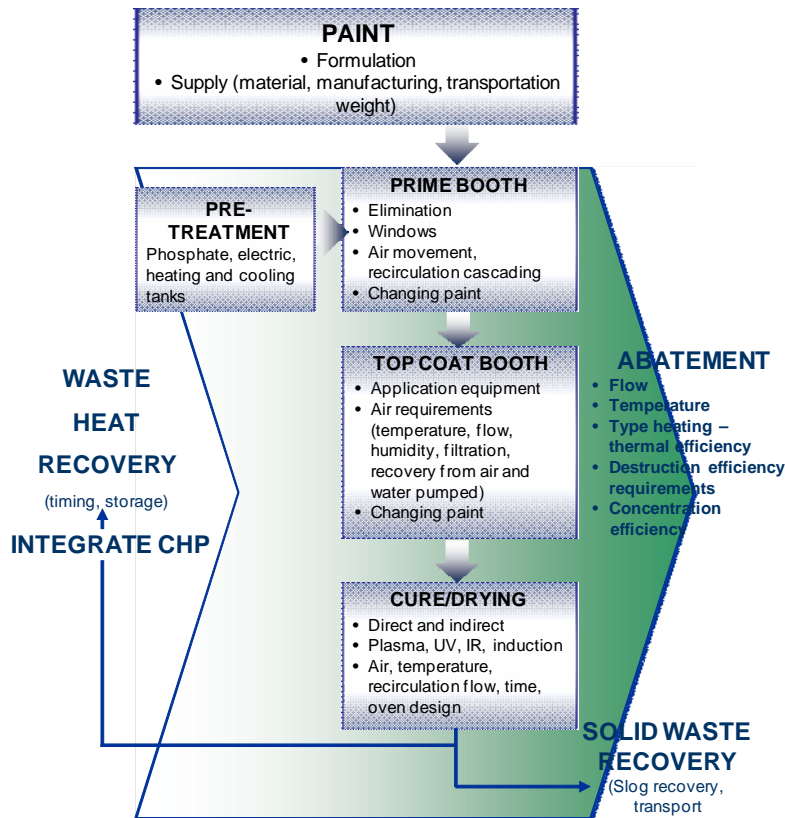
PAINT
• Formulation
• Supply (material, manufacturing, transportation weight)

PRE-TREATMENT
Phosphate, electric, heating and cooling tanks

PRIME BOOTH
• Elimination
• Windows
• Air movement, recirculation cascading
• Changing paint

TOP COAT BOOTH
• Application equipment
• Air requirements (temperature, flow, humidity, filtration, recovery from air and water pumped)
• Changing paint

CURE/DRYING
• Direct and indirect
• Plasma, UV, IR, induction
• Air, temperature, recirculation flow, time, oven design

WASTE
HEAT
RECOVERY
(timing, storage)
INTEGRATE CHP

ABATEMENT
• Flow
• Temperature
• Type heating – thermal efficiency
• Destruction efficiency requirements
• Concentration efficiency

SOLID WASTE RECOVERY
(Slog recovery, transport